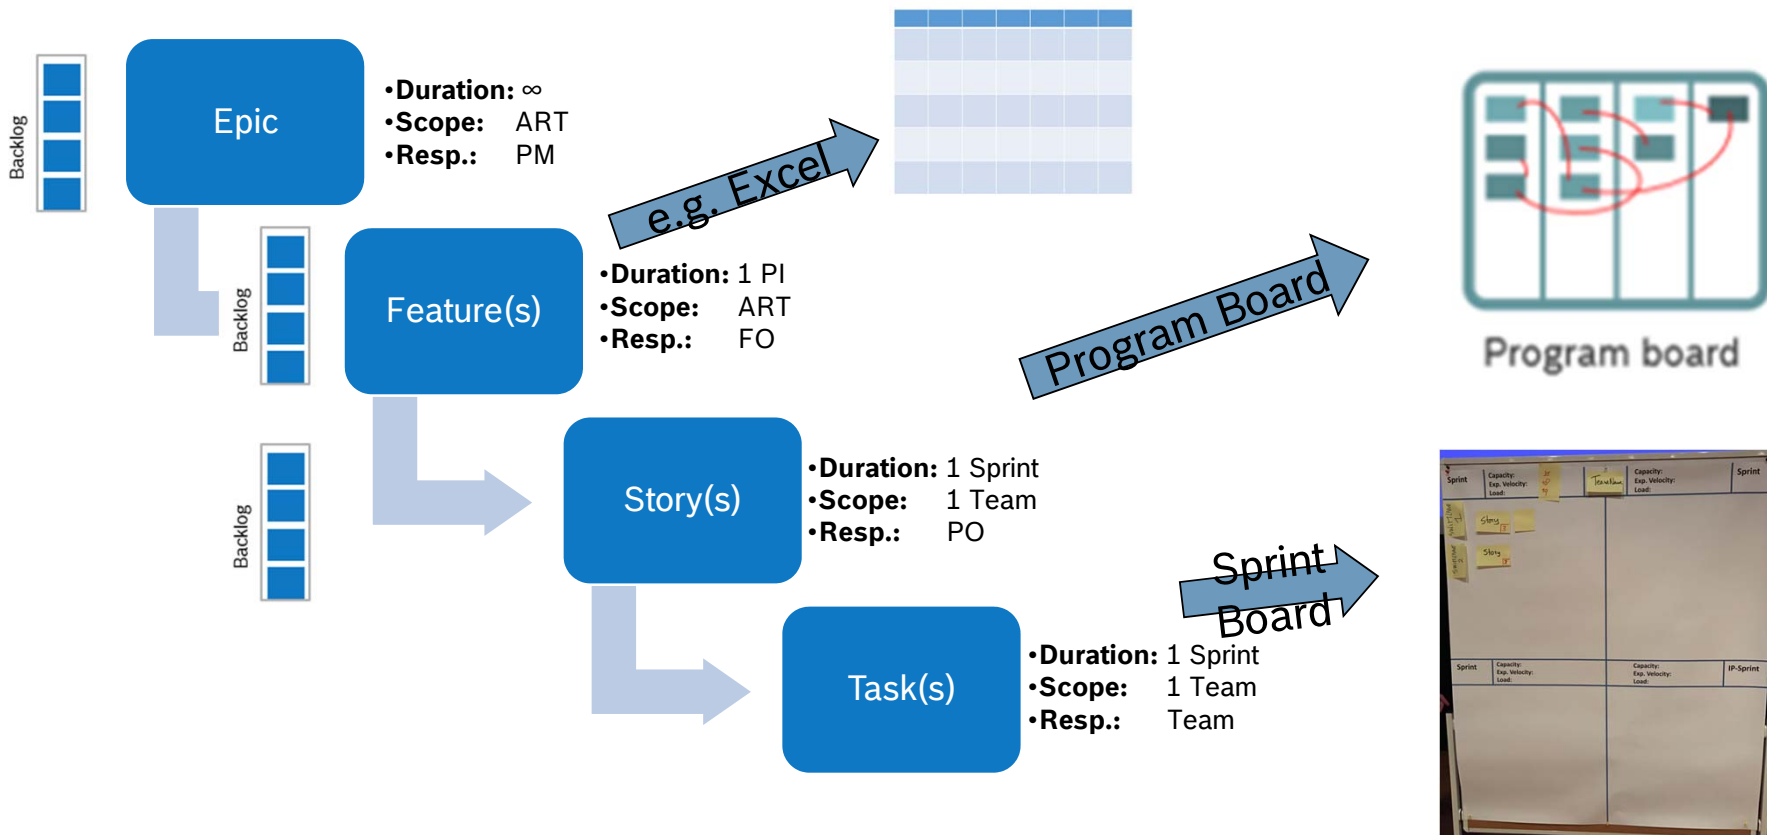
Backlog

Epic

•Duration: $\infty$
•Scope: ART
•Resp.: PM

e.g. Excel

Backlog

Feature(s)

•Duration: 1 PI
•Scope: ART
•Resp.: FO

Program Board

Program board

Backlog

Story(s)

•Duration: 1 Sprint
•Scope: 1 Team
•Resp.: PO

Sprint Board

Task(s)

•Duration: 1 Sprint
•Scope: 1 Team
•Resp.: Team

Sprint
Capacity:
Exp. Velocity:
Load:
Capacity:
Exp. Velocity:
Load:
Sprint
Story
Story
Sprint
Capacity:
Exp. Velocity:
Load:
Capacity:
Exp. Velocity:
Load:
IP-Sprint